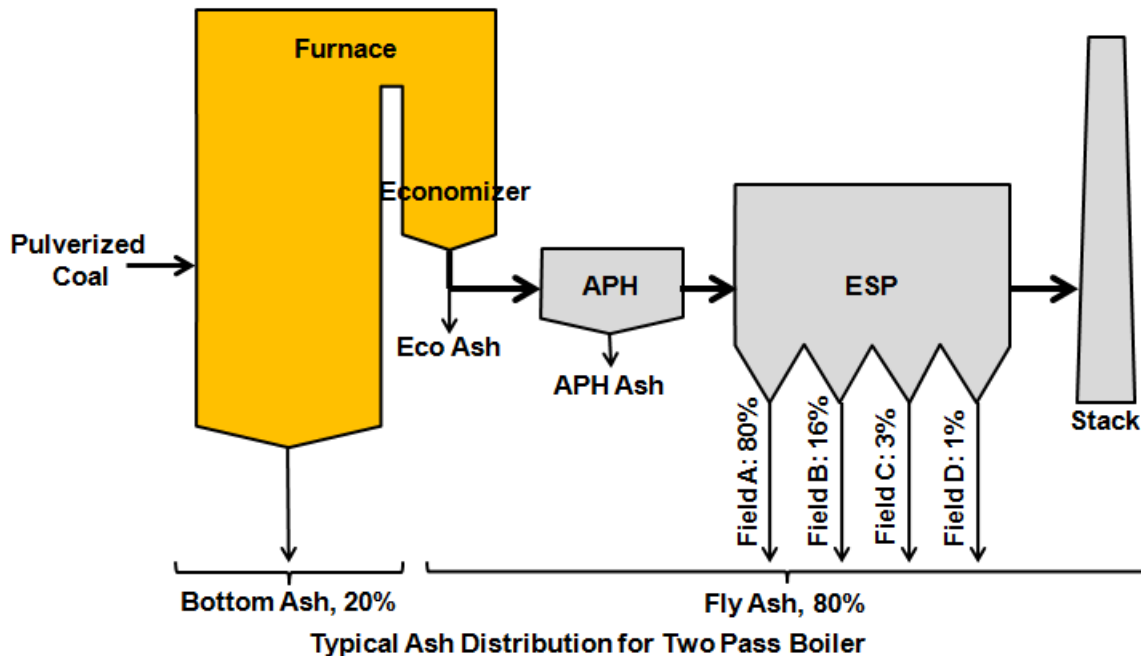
Furnace

Economizer

Pulverized Coal

APH

ESP

Stack

Eco Ash

APH Ash

Field A: 80%

Field B: 16%

Field C: 3%

Field D: 1%

Bottom Ash, 20%

Fly Ash, 80%

Typical Ash Distribution for Two Pass Boiler